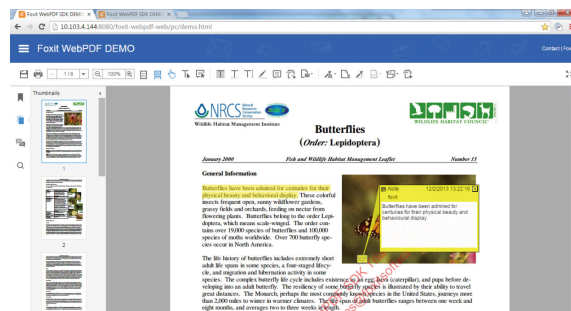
Foxit WebPDF SDK DEMO ×
Foxit WebPDF SDK DEMO ×
10.103.4.144:8080/foxit-webpdf-web/pc/demo.html

Foxit WebPDF DEMO
Contact | Fox

1 / 8
100%

Thumbnails

1

2

NRCS Natural Resources Conservation Service
Wildlife Habitat Management Institute
WILDLIFE HABITAT COUNCIL

Butterflies
(Order: Lepidoptera)

January 2000 Fish and Wildlife Habitat Management Leaflet Number 15

General Information

Butterflies have been admired for centuries for their physical beauty and behavioral display. These colorful insects frequent open, sunny wildflower gardens, prairie fields and orchards, feeding on nectar from flowering plants. Butterflies belong to the order Lepidoptera, which means scale-winged. The order contains over 19,000 species of butterflies and 100,000 species of moths worldwide. Over 700 butterfly species occur in North America.

Note 12/2013 13:22:16
foxit
Butterflies have been admired for centuries for their physical beauty and behavioral display.

The life history of butterflies includes extremely short adult life spans in some species, a four-staged lifecycle, and migration and hibernation activity in some species. The complex butterfly life cycle includes existence as an egg, larva (caterpillar), and pupa before developing into an adult butterfly. The resiliency of some butterfly species is illustrated by their ability to travel great distances. The Monarch, perhaps the most commonly known species in the United States, journeys more than 2,000 miles to winter in warmer climates. The life span of adult butterflies ranges between one week and eight months, and averages two to three weeks in length.